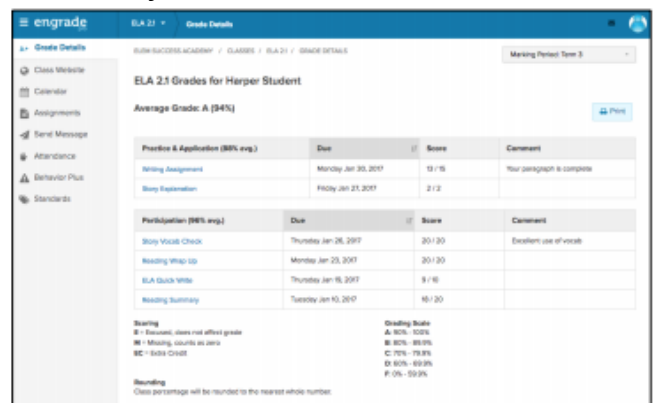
≡ engrade

ELA 2.1 ▾ Grade Details

Grade Details
Class Website
Calendar
Assignments
Send Message
Attendance
Behavior Plus
Standards

EUSH SUCCESS ACADEMY / CLASSES / ELA 2.1 / GRADE DETAILS

Marking Period: Term 3

ELA 2.1 Grades for Harper Student

Average Grade: A (94%)

Print

| Practice & Application (88% avg.) | Due | Score | Comment |
|---|---|---|---|
| Writing Assignment | Monday Jan 30, 2017 | 13 / 15 | Your paragraph is complete |
| Story Explanation | Friday Jan 27, 2017 | 2 / 2 | |

| Participation (96% avg.) | Due | Score | Comment |
|---|---|---|---|
| Story Vocab Check | Thursday Jan 26, 2017 | 20 / 20 | Excellent use of vocab |
| Reading Wrap Up | Monday Jan 23, 2017 | 20 / 20 | |
| ELA Quick Write | Thursday Jan 19, 2017 | 9 / 10 | |
| Reading Summary | Tuesday Jan 10, 2017 | 18 / 20 | |

Scoring
E = Excused, does not affect grade
M = Missing, counts as zero
EC = Extra Credit

Grading Scale
A: 90% - 100%
B: 80% - 89.9%
C: 70% - 79.9%
D: 60% - 69.9%
F: 0% - 59.9%

Rounding
Class percentage will be rounded to the nearest whole number.